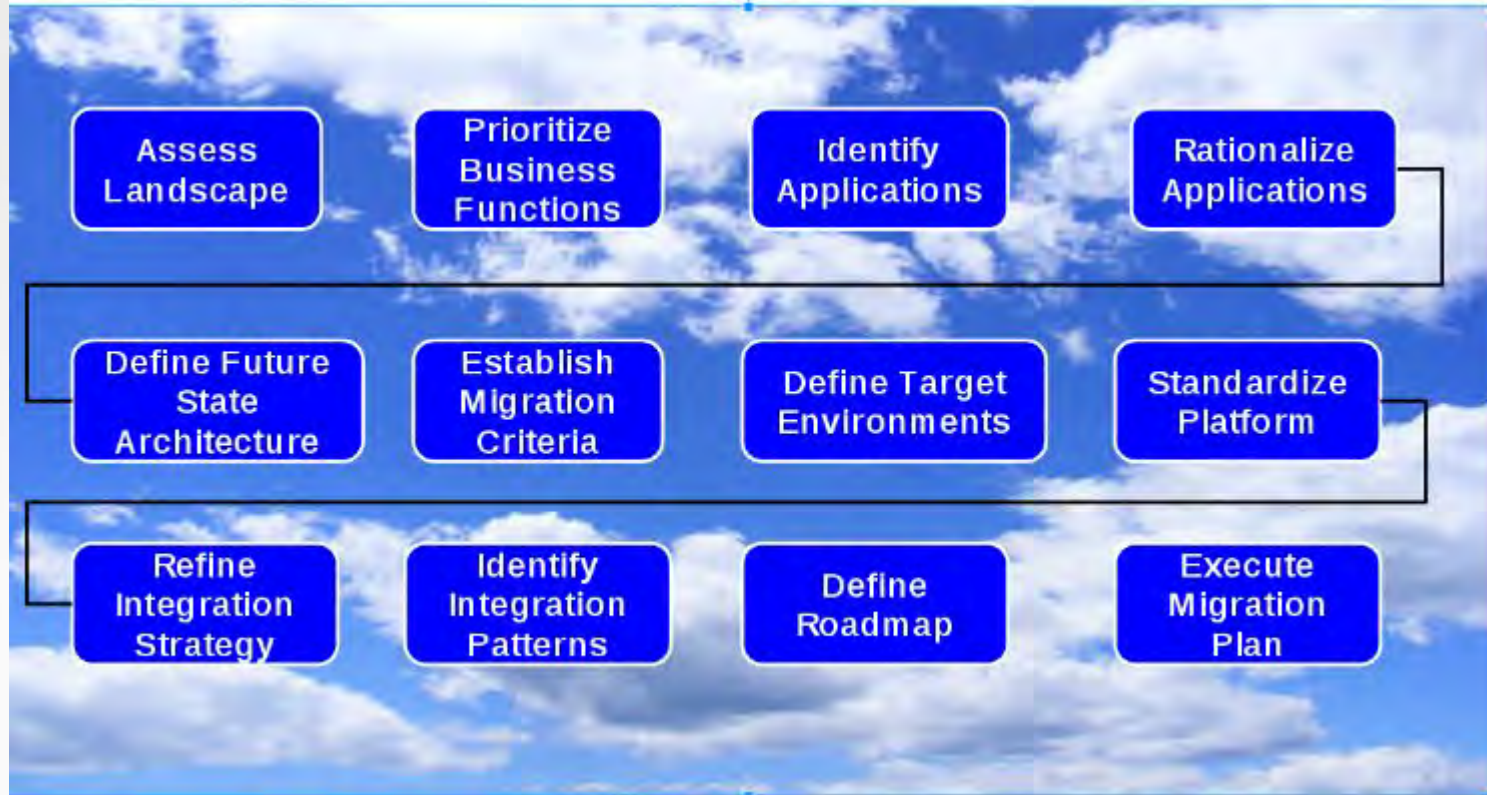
Assess Landscape

Prioritize Business Functions

Identify Applications

Rationalize Applications

Define Future State Architecture

Establish Migration Criteria

Define Target Environments

Standardize Platform

Refine Integration Strategy

Identify Integration Patterns

Define Roadmap

Execute Migration Plan